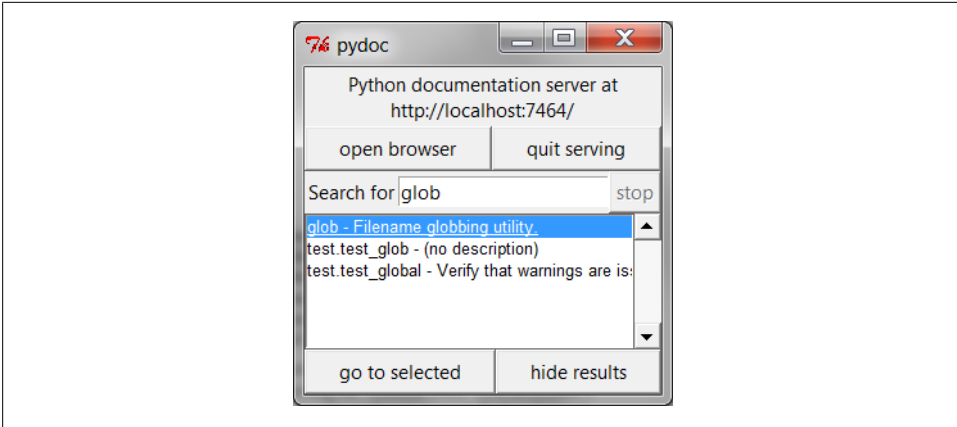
pydoc

Python documentation server at http://localhost:7464/

open browser

quit serving

Search for glob

stop

glob - Filename globbing utility.
test.test_glob - (no description)
test.test_global - Verify that warnings are is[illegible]

go to selected

hide results